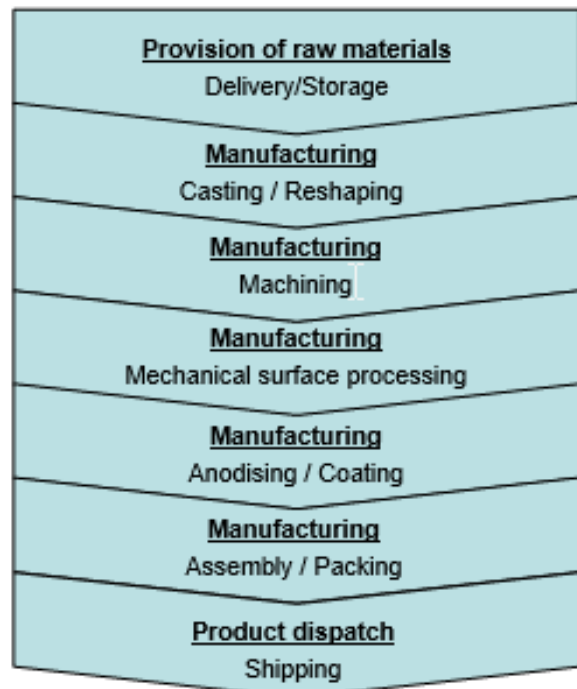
Provision of raw materials
Delivery/Storage

Manufacturing
Casting / Reshaping

Manufacturing
Machining

Manufacturing
Mechanical surface processing

Manufacturing
Anodising / Coating

Manufacturing
Assembly / Packing

Product dispatch
Shipping